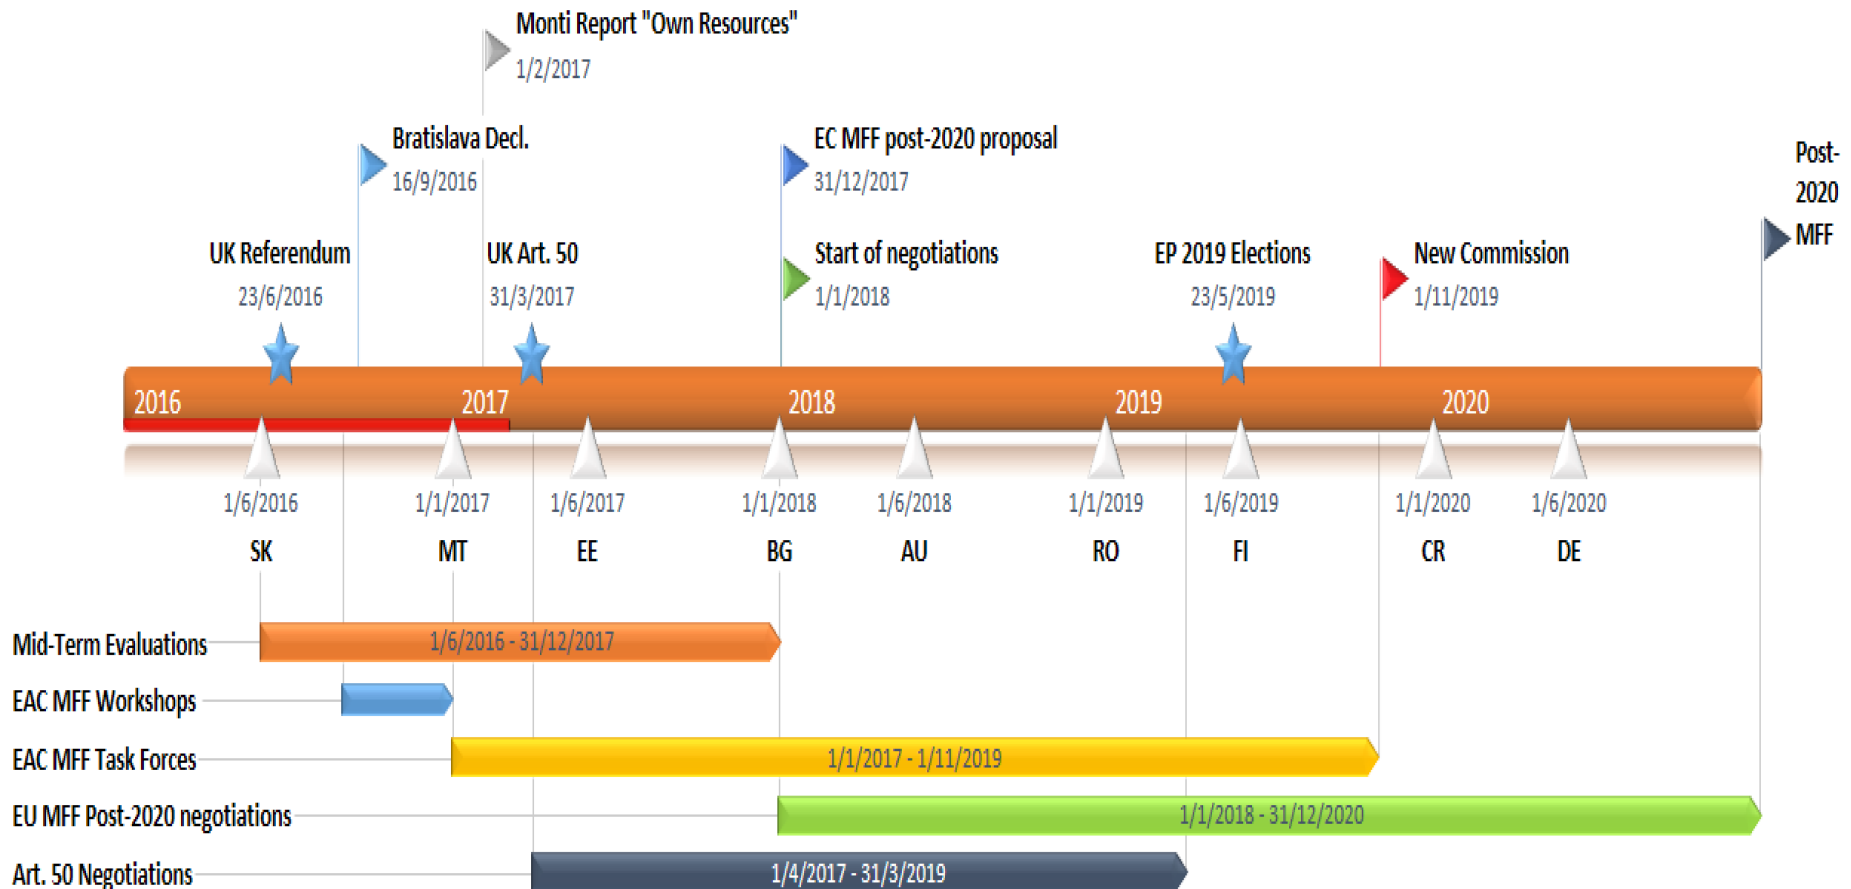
Monti Report "Own Resources"
1/2/2017

Bratislava Decl.
16/9/2016

EC MFF post-2020 proposal
31/12/2017

Post-2020 MFF

UK Referendum
23/6/2016

UK Art. 50
31/3/2017

Start of negotiations
1/1/2018

EP 2019 Elections
23/5/2019

New Commission
1/11/2019

2016 2017 2018 2019 2020

1/6/2016 SK
1/1/2017 MT
1/6/2017 EE
1/1/2018 BG
1/6/2018 AU
1/1/2019 RO
1/6/2019 FI
1/1/2020 CR
1/6/2020 DE

Mid-Term Evaluations 1/6/2016 - 31/12/2017
EAC MFF Workshops
EAC MFF Task Forces 1/1/2017 - 1/11/2019
EU MFF Post-2020 negotiations 1/1/2018 - 31/12/2020
Art. 50 Negotiations 1/4/2017 - 31/3/2019